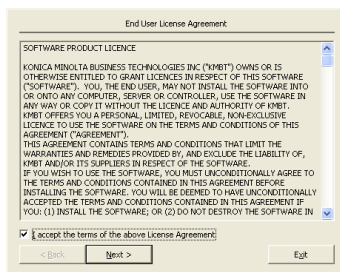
End User License Agreement

SOFTWARE PRODUCT LICENCE

KONICA MINOLTA BUSINESS TECHNOLOGIES INC ("KMBT") OWNS OR IS OTHERWISE ENTITLED TO GRANT LICENCES IN RESPECT OF THIS SOFTWARE ("SOFTWARE"). YOU, THE END USER, MAY NOT INSTALL THE SOFTWARE INTO OR ONTO ANY COMPUTER, SERVER OR CONTROLLER, USE THE SOFTWARE IN ANY WAY OR COPY IT WITHOUT THE LICENCE AND AUTHORITY OF KMBT. KMBT OFFERS YOU A PERSONAL, LIMITED, REVOCABLE, NON-EXCLUSIVE LICENCE TO USE THE SOFTWARE ON THE TERMS AND CONDITIONS OF THIS AGREEMENT ("AGREEMENT").
THIS AGREEMENT CONTAINS TERMS AND CONDITIONS THAT LIMIT THE WARRANTIES AND REMEDIES PROVIDED BY, AND EXCLUDE THE LIABILITY OF, KMBT AND/OR ITS SUPPLIERS IN RESPECT OF THE SOFTWARE.
IF YOU WISH TO USE THE SOFTWARE, YOU MUST UNCONDITIONALLY AGREE TO THE TERMS AND CONDITIONS CONTAINED IN THIS AGREEMENT BEFORE INSTALLING THE SOFTWARE. YOU WILL BE DEEMED TO HAVE UNCONDITIONALLY ACCEPTED THE TERMS AND CONDITIONS CONTAINED IN THIS AGREEMENT IF YOU: (1) INSTALL THE SOFTWARE; OR (2) DO NOT DESTROY THE SOFTWARE IN

I accept the terms of the above License Agreement

< Back   Next >   Exit